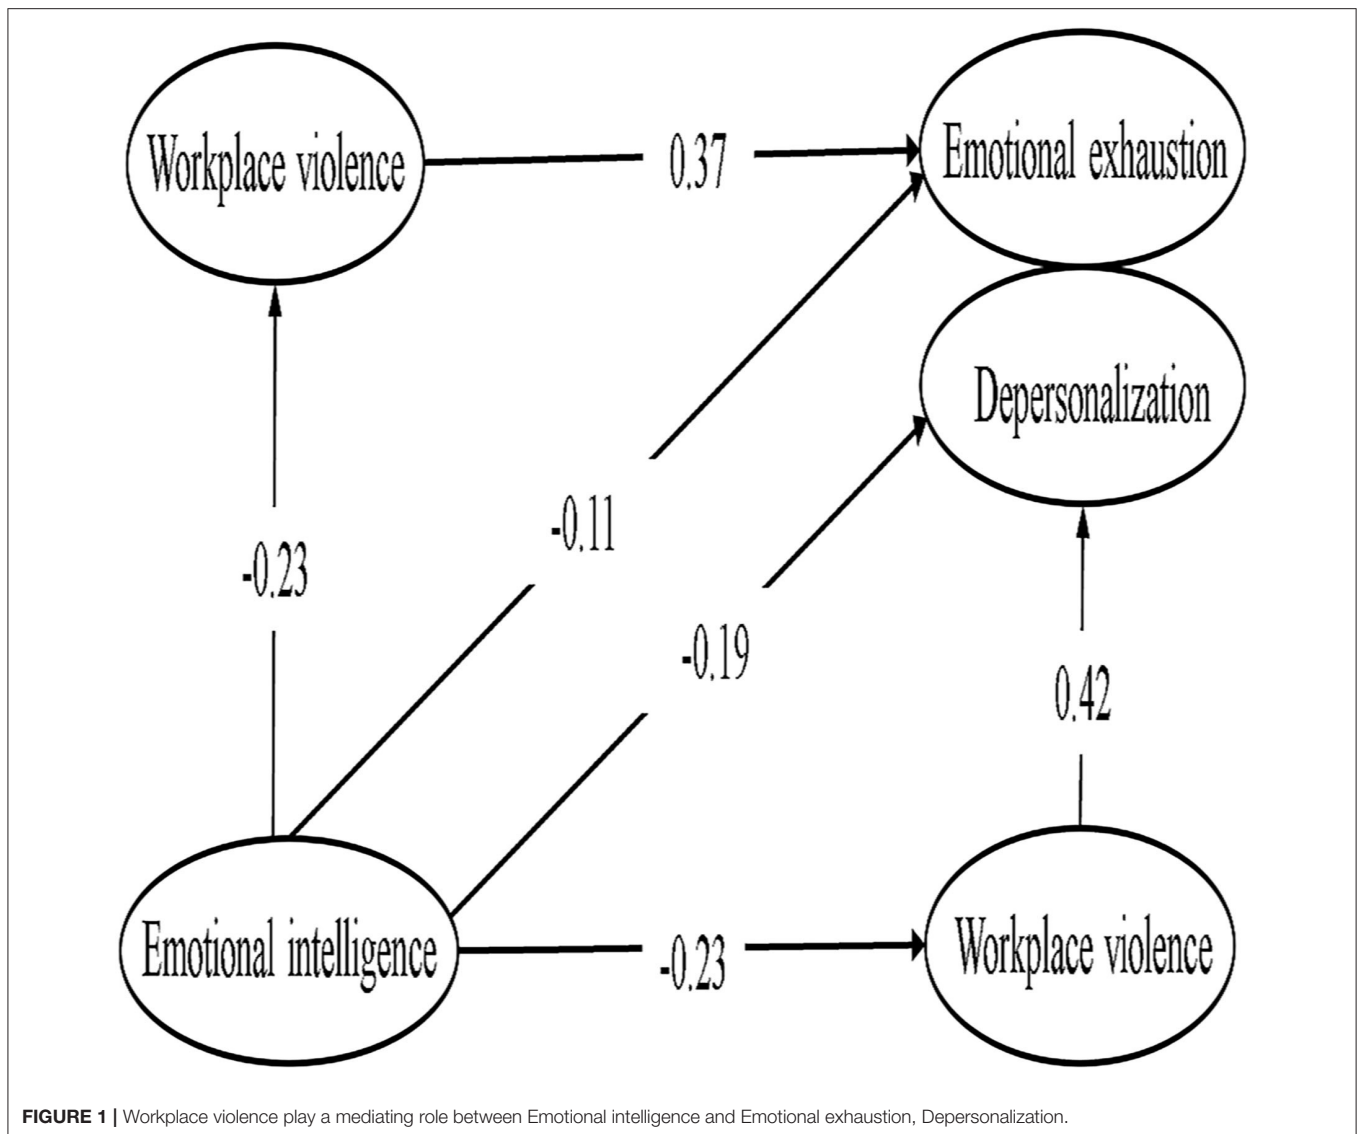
Workplace violence

0.37

Emotional exhaustion

Depersonalization

-0.23

-0.11

-0.19

0.42

Emotional intelligence

-0.23

Workplace violence

**FIGURE 1 |** Workplace violence play a mediating role between Emotional intelligence and Emotional exhaustion, Depersonalization.